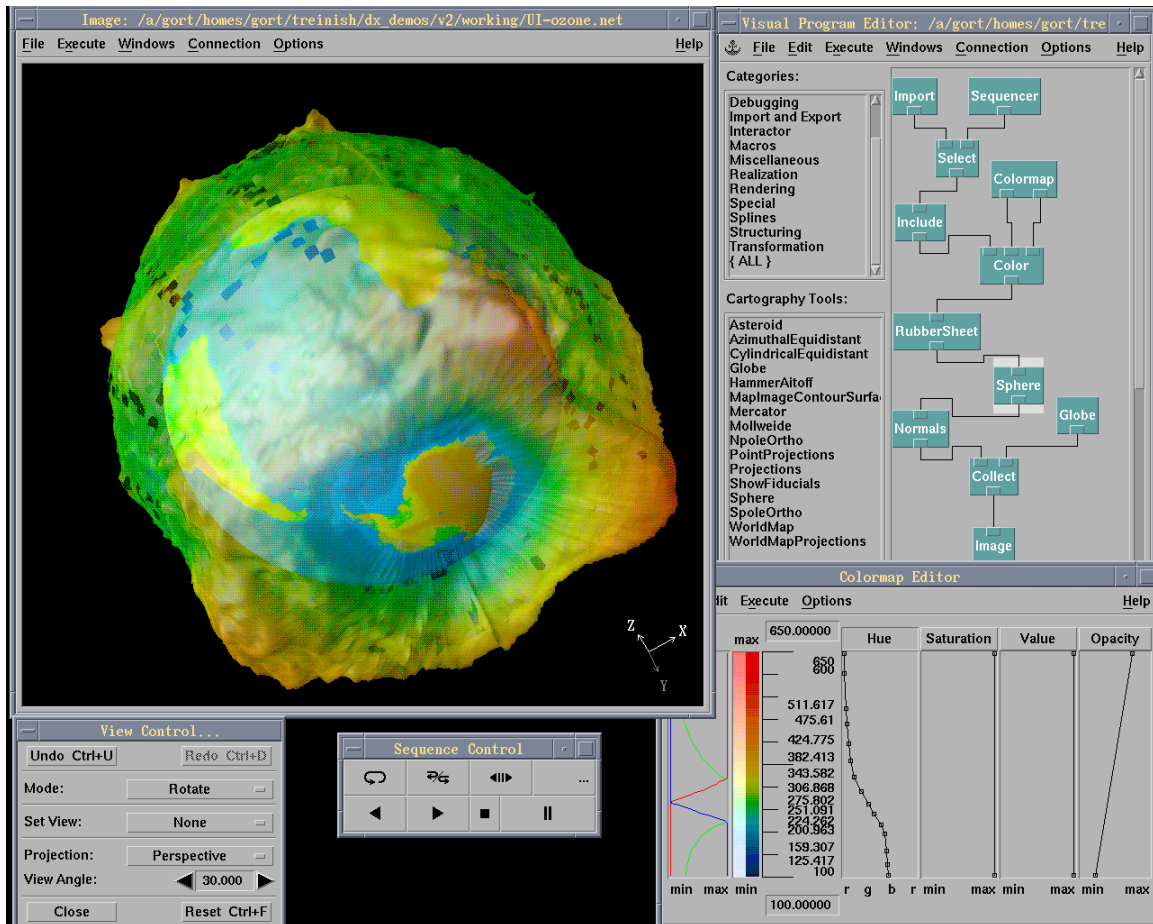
Image: /a/gort/homes/gort/treinish/dx_demos/v2/working/UI-ozone.net

File Execute Windows Connection Options Help

Z
X
Y

Visual Program Editor: /a/gort/homes/gort/tre

File Edit Execute Windows Connection Options Help

Categories:

Debugging
Import and Export
Interactor
Macros
Miscellaneous
Realization
Rendering
Special
Splines
Structuring
Transformation
{ ALL }

Cartography Tools:

Asteroid
AzimuthalEquidistant
CylindricalEquidistant
Globe
HammerAitoff
MapImageContourSurfa
Mercator
Mollweide
NpoleOrtho
PointProjections
Projections
ShowFiducials
Sphere
SpoleOrtho
WorldMap
WorldMapProjections

Import
Sequencer
Select
Colormap
Include
Color
RubberSheet
Sphere
Globe
Normals
Collect
Image

Colormap Editor

dit Execute Options Help

max
650.00000
Hue
Saturation
Value
Opacity
650
600
511.617
475.61
424.775
382.413
343.582
306.868
275.802
251.091
224.262
200.963
159.307
125.417
100
min max min
r g b r min max min max min max
100.00000

View Control...

Undo Ctrl+U
Redo Ctrl+D
Mode: Rotate
Set View: None
Projection: Perspective
View Angle: 30.000
Close
Reset Ctrl+F

Sequence Control
...